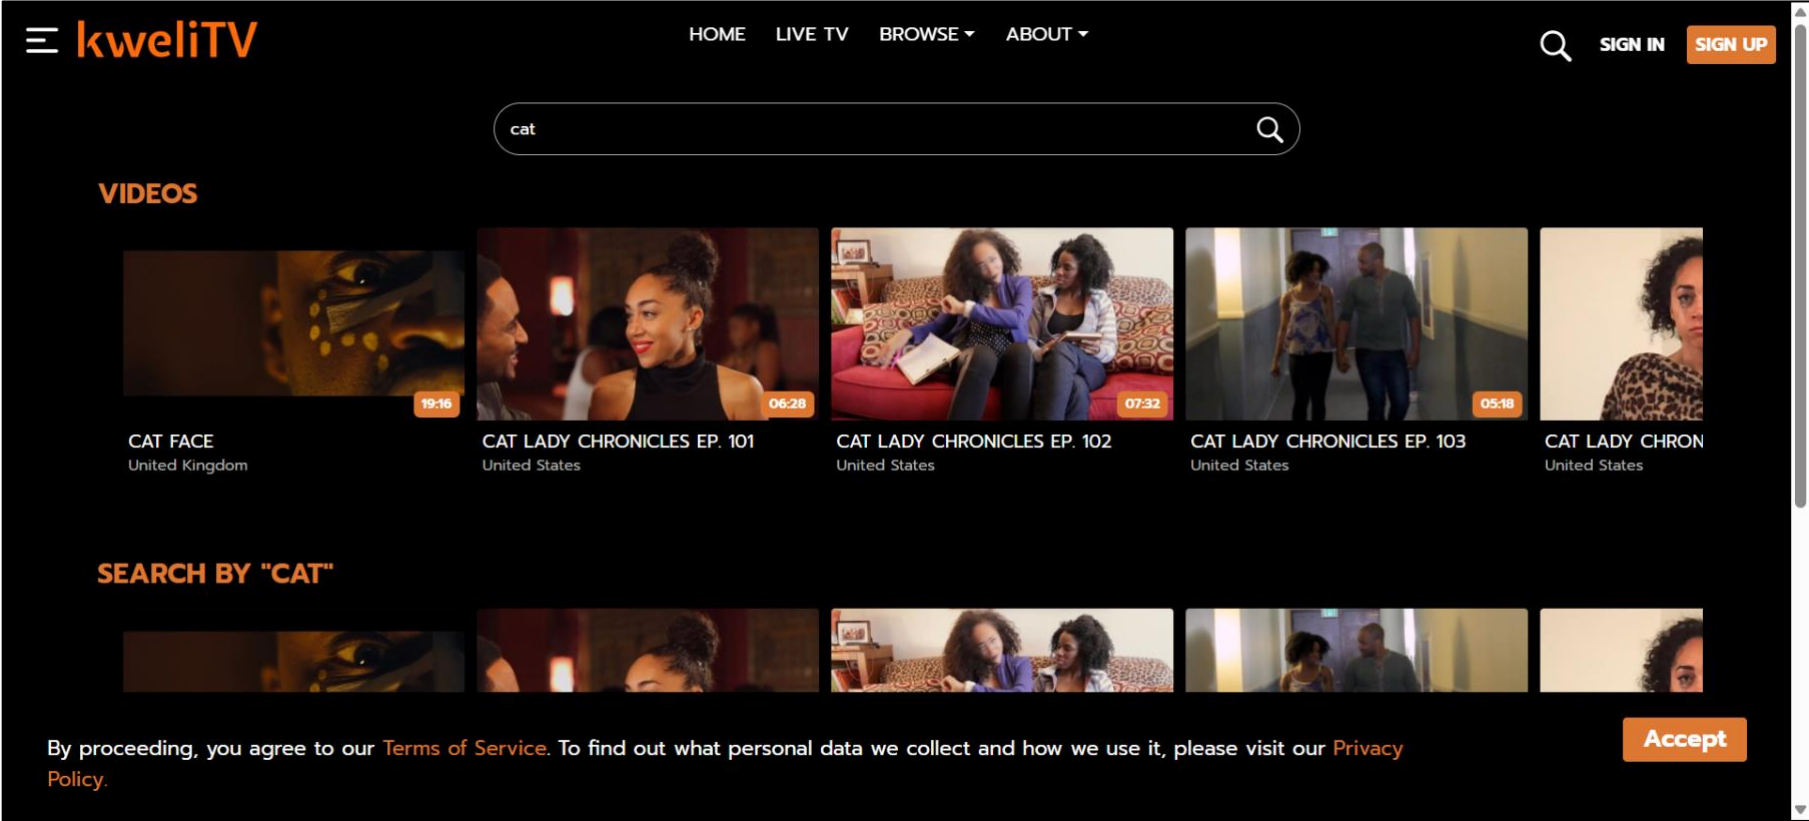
kweliTV

HOME LIVE TV BROWSE ABOUT

SIGN IN SIGN UP

cat

VIDEOS

19:16
CAT FACE
United Kingdom

06:28
CAT LADY CHRONICLES EP. 101
United States

07:32
CAT LADY CHRONICLES EP. 102
United States

05:18
CAT LADY CHRONICLES EP. 103
United States

CAT LADY CHRON
United States

SEARCH BY "CAT"

By proceeding, you agree to our Terms of Service. To find out what personal data we collect and how we use it, please visit our Privacy Policy.

Accept